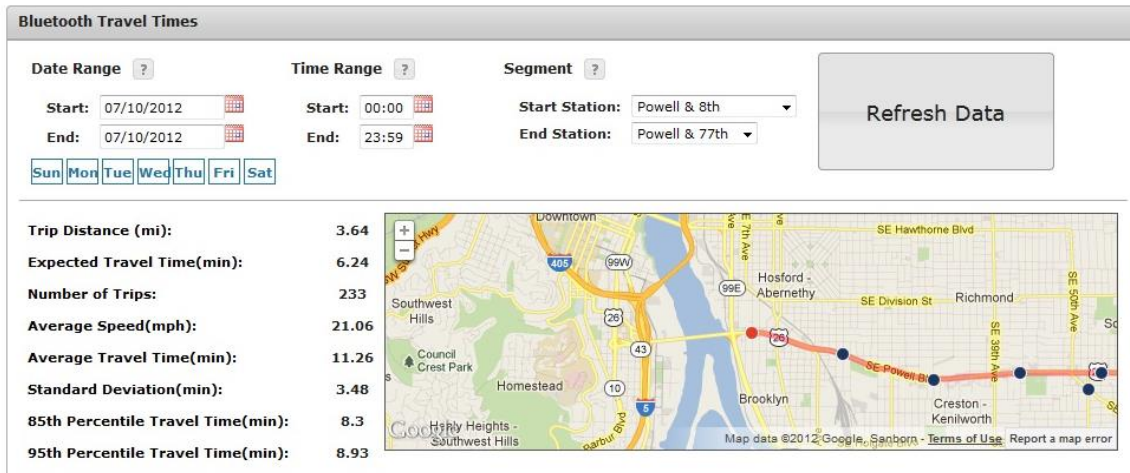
Bluetooth Travel Times

Date Range ?
Start: 07/10/2012
End: 07/10/2012
Sun Mon Tue Wed Thu Fri Sat

Time Range ?
Start: 00:00
End: 23:59

Segment ?
Start Station: Powell & 8th
End Station: Powell & 77th

Refresh Data

| | |
|---|---|
| Trip Distance (mi): | 3.64 |
| Expected Travel Time(min): | 6.24 |
| Number of Trips: | 233 |
| Average Speed(mph): | 21.06 |
| Average Travel Time(min): | 11.26 |
| Standard Deviation(min): | 3.48 |
| 85th Percentile Travel Time(min): | 8.3 |
| 95th Percentile Travel Time(min): | 8.93 |

+
−
Downtown
405
99W
99E
26
43
10
5
26
7th Ave
SE Hawthorne Blvd
Hosford - Abernethy
SE Division St
Richmond
SE 39th Ave
SE 50th Ave
Southwest Hills
Council Crest Park
Homestead
Brooklyn
SE Powell Bl
Creston - Kenilworth
Barbur Blvd
Healy Heights - Southwest Hills
Google
Map data ©2012 Google, Sanborn - Terms of Use Report a map error